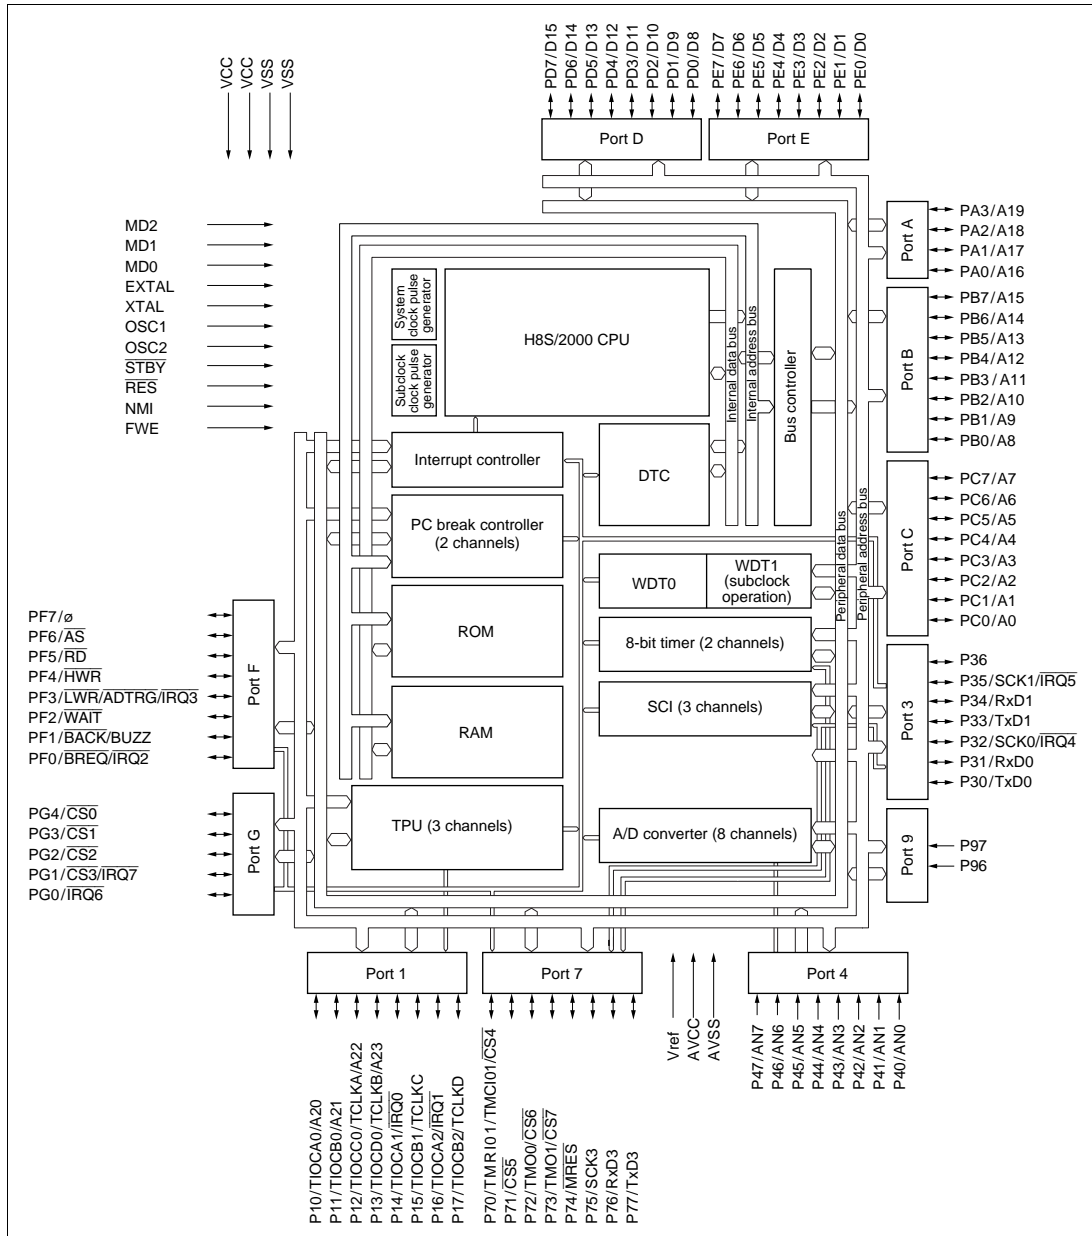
VCC
VCC
VSS
VSS

PD7/D15
PD6/D14
PD5/D13
PD4/D12
PD3/D11
PD2/D10
PD1/D9
PD0/D8

PE7/D7
PE6/D6
PE5/D5
PE4/D4
PE3/D3
PE2/D2
PE1/D1
PE0/D0

Port D
Port E

MD2
MD1
MD0
EXTAL
XTAL
OSC1
OSC2
$\overline{STBY}$
$\overline{RES}$
NMI
FWE

System clock pulse generator
Subclock clock pulse generator
H8S/2000 CPU
Internal data bus
Internal address bus
Bus controller

Port A
PA3/A19
PA2/A18
PA1/A17
PA0/A16

Port B
PB7/A15
PB6/A14
PB5/A13
PB4/A12
PB3/A11
PB2/A10
PB1/A9
PB0/A8

Interrupt controller
DTC
PC break controller (2 channels)

Peripheral data bus
Peripheral address bus

Port C
PC7/A7
PC6/A6
PC5/A5
PC4/A4
PC3/A3
PC2/A2
PC1/A1
PC0/A0

WDT0
WDT1 (subclock operation)

PF7/ø
PF6/$\overline{AS}$
PF5/$\overline{RD}$
PF4/$\overline{HWR}$
PF3/$\overline{LWR}$/$\overline{ADTRG}$/$\overline{IRQ3}$
PF2/$\overline{WAIT}$
PF1/$\overline{BACK}$/BUZZ
PF0/$\overline{BREQ}$/$\overline{IRQ2}$
Port F

ROM
8-bit timer (2 channels)
RAM
SCI (3 channels)

Port 3
P36
P35/SCK1/$\overline{IRQ5}$
P34/RxD1
P33/TxD1
P32/SCK0/$\overline{IRQ4}$
P31/RxD0
P30/TxD0

PG4/$\overline{CS0}$
PG3/$\overline{CS1}$
PG2/$\overline{CS2}$
PG1/$\overline{CS3}$/$\overline{IRQ7}$
PG0/$\overline{IRQ6}$
Port G

TPU (3 channels)
A/D converter (8 channels)

Port 9
P97
P96

Port 1
Port 7
Port 4

Vref
AVCC
AVSS

P10/TIOCA0/A20
P11/TIOCB0/A21
P12/TIOCC0/TCLKA/A22
P13/TIOCD0/TCLKB/A23
P14/TIOCA1/$\overline{IRQ0}$
P15/TIOCB1/TCLKC
P16/TIOCA2/$\overline{IRQ1}$
P17/TIOCB2/TCLKD

P70/TMRI01/TMCI01/$\overline{CS4}$
P71/$\overline{CS5}$
P72/TMO0/$\overline{CS6}$
P73/TMO1/$\overline{CS7}$
P74/$\overline{MRES}$
P75/SCK3
P76/RxD3
P77/TxD3

P47/AN7
P46/AN6
P45/AN5
P44/AN4
P43/AN3
P42/AN2
P41/AN1
P40/AN0